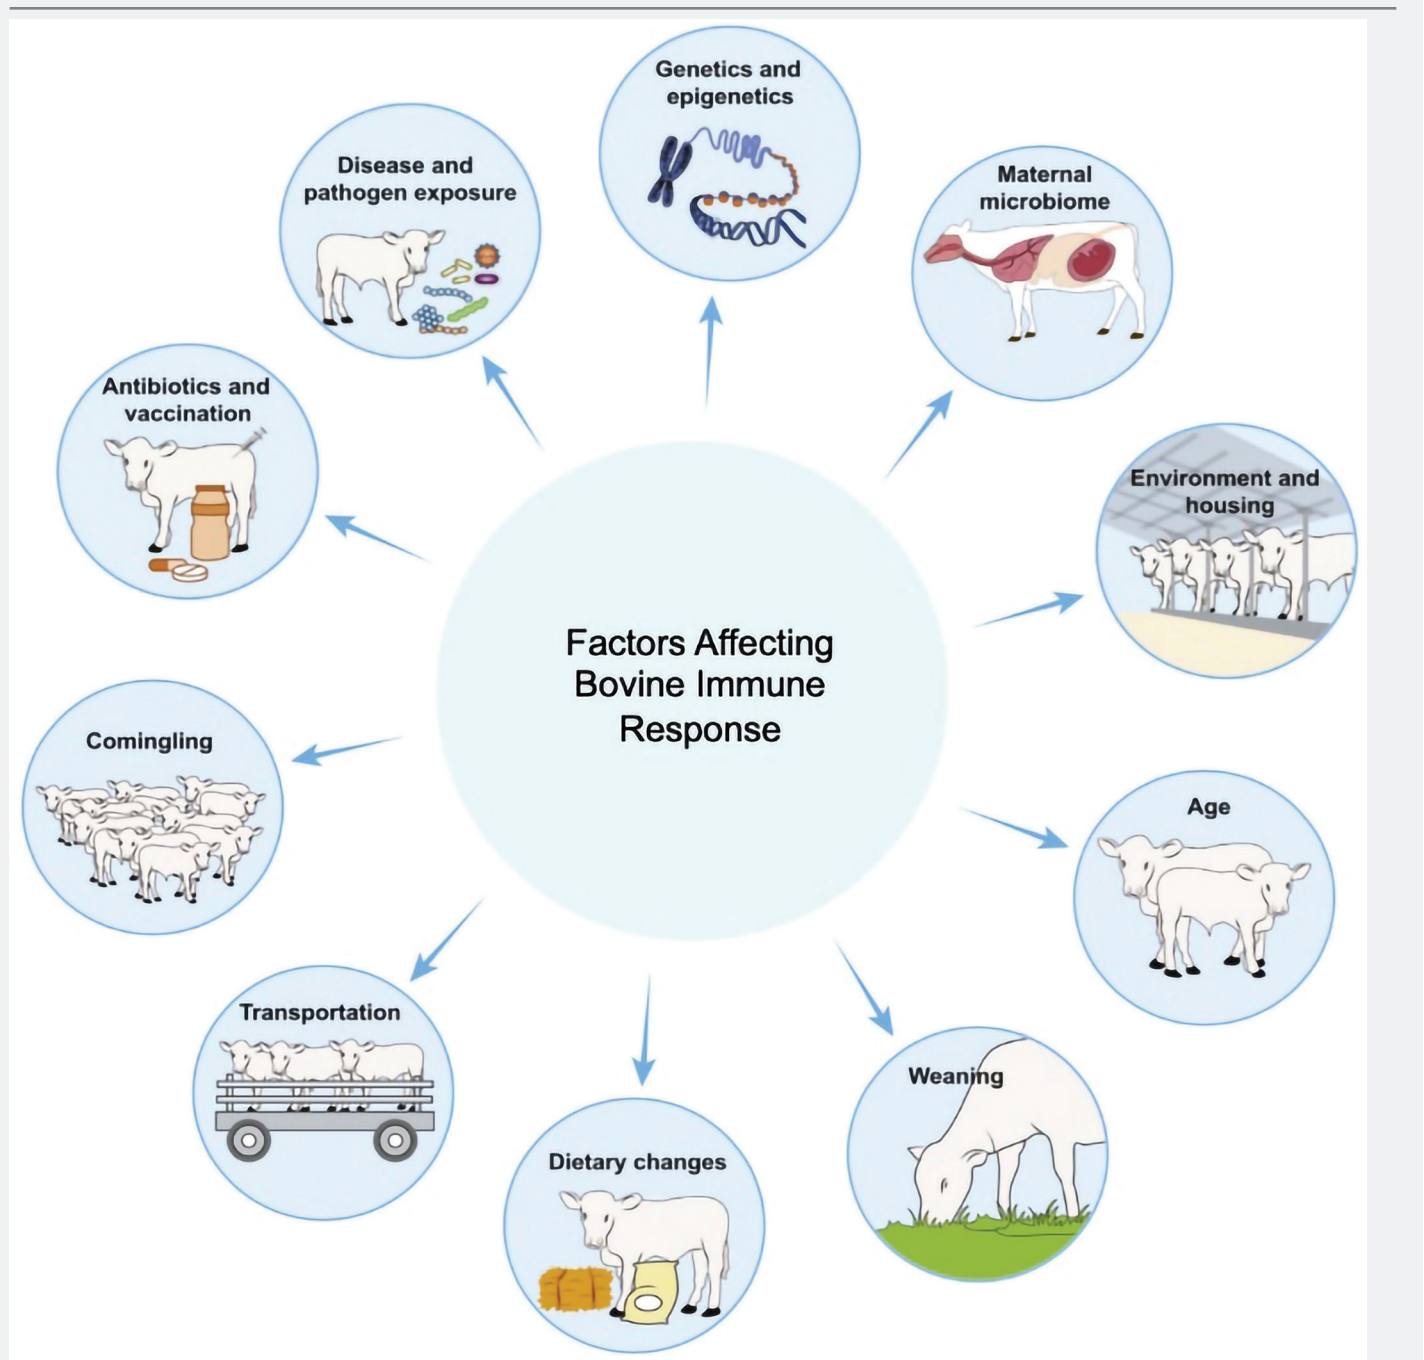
Factors Affecting Bovine Immune Response

Genetics and epigenetics

Maternal microbiome

Environment and housing

Age

Weaning

Dietary changes

Transportation

Comingling

Antibiotics and vaccination

Disease and pathogen exposure